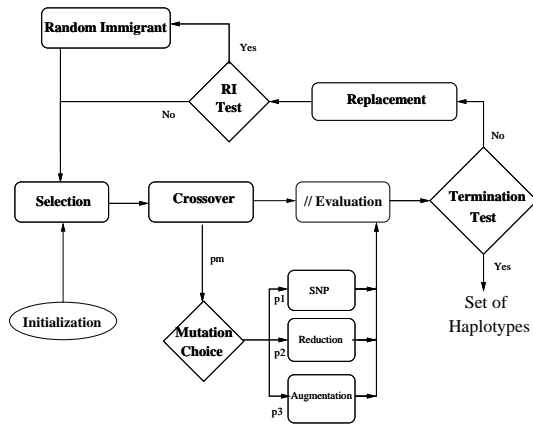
Random Immigrant

Yes

RI Test

Replacement

No

No

Selection

Crossover

// Evaluation

Termination Test

Yes

pm

SNP

p1

Set of Haplotypes

Initialization

Mutation Choice

Reduction

p2

Augmentation

p3